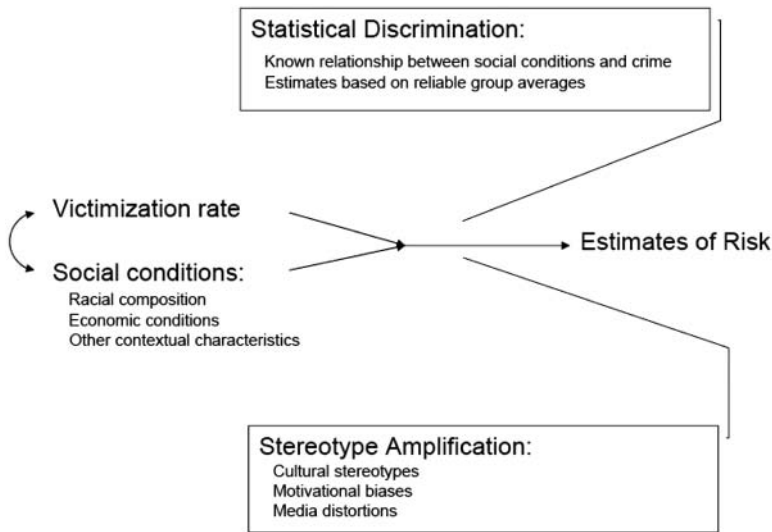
Statistical Discrimination:
Known relationship between social conditions and crime
Estimates based on reliable group averages

Victimization rate

Social conditions:
Racial composition
Economic conditions
Other contextual characteristics

Estimates of Risk

Stereotype Amplification:
Cultural stereotypes
Motivational biases
Media distortions